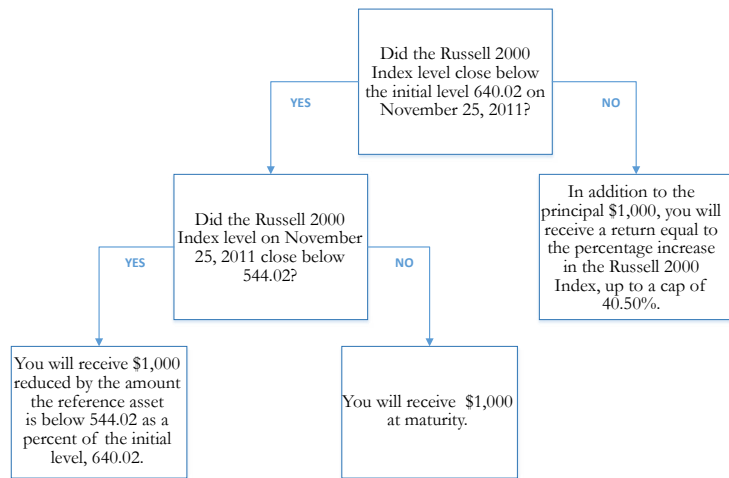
Did the Russell 2000 Index level close below the initial level 640.02 on November 25, 2011?

YES

NO

Did the Russell 2000 Index level on November 25, 2011 close below 544.02?

In addition to the principal $1,000, you will receive a return equal to the percentage increase in the Russell 2000 Index, up to a cap of 40.50%.

YES

NO

You will receive $1,000 reduced by the amount the reference asset is below 544.02 as a percent of the initial level, 640.02.

You will receive $1,000 at maturity.